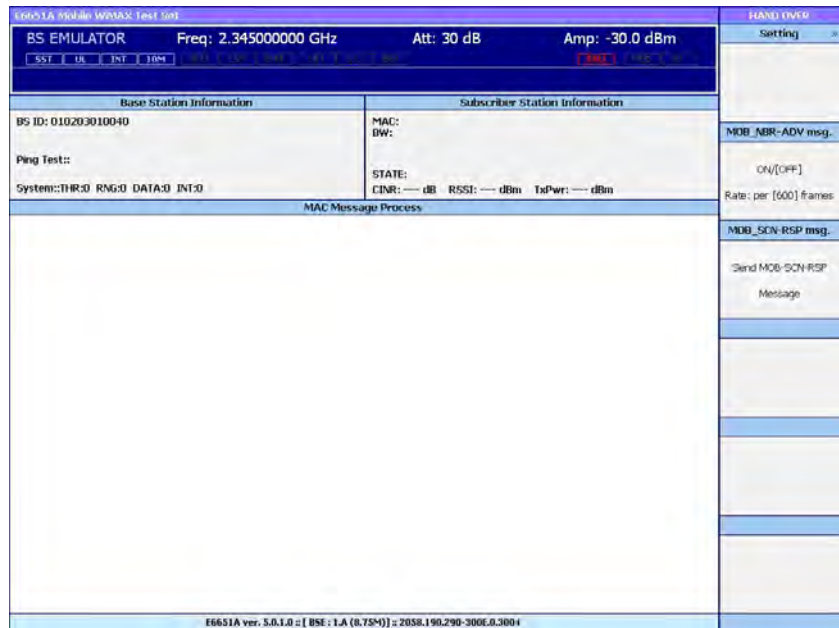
E6651A Mobile WiMAX Test Set

BS EMULATOR Freq: 2.345000000 GHz Att: 30 dB Amp: -30.0 dBm

SST UL INT 10M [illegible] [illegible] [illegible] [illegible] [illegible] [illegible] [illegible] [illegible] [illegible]

Base Station Information

BS ID: 010203010040

Ping Test::

System::THR:0 RNG:0 DATA:0 INT:0

Subscriber Station Information

MAC:
BW:

STATE:
CINR: ---- dB RSSI: ---- dBm TxPwr: ---- dBm

MAC Message Process

E6651A ver. 5.0.1.0 :: [ BSE : 1.A (8.75M)] :: 2058.190.290-300E.0.3004

HAND OVER

Setting »

MOB_NBR-ADV msg.

ON/[OFF]

Rate: per [600] frames

MOB_SCN-RSP msg.

Send MOB-SCN-RSP Message